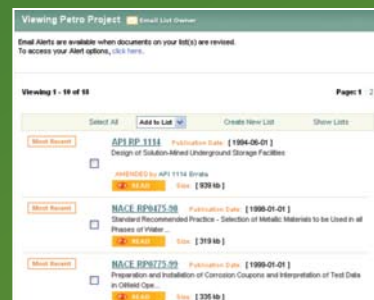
Viewing Petro Project  Email List Owner

Email Alerts are available when documents on your list(s) are revised.
To access your Alert options, click here.

Viewing 1 - 10 of 18

Page: 1 2

Select All  Add to List  Create New List  Show Lists

Most Recent

API RP 1114  Publication Date: [ 1994-06-01 ]
Design of Solution-Mined Underground Storage Facilities

AMENDED by API 1114 Errata

READ  Size: [ 939 kb ]

Most Recent

NACE RP0475-98  Publication Date: [ 1998-01-01 ]
Standard Recommended Practice - Selection of Metallic Materials to be Used in all Phases of Water...

READ  Size: [ 319 kb ]

Most Recent

NACE RP0775-99  Publication Date: [ 1999-01-01 ]
Preparation and Installation of Corrosion Coupons and Interpretation of Test Data in Oilfield Ope...

READ  Size: [ 335 kb ]